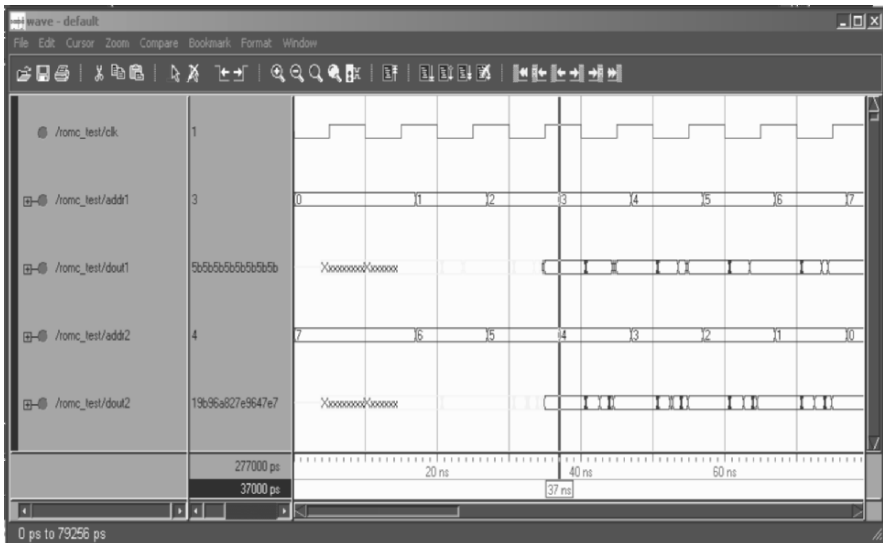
wave - default

File Edit Cursor Zoom Compare Bookmark Format Window

/romc_test/clk 1

/romc_test/addr1 3

0 1 2 3 4 5 6 7

/romc_test/dout1 5b5b5b5b5b5b5b5b

XxxxxxxxXxxxxxxx

/romc_test/addr2 4

7 6 5 4 3 2 1 0

/romc_test/dout2 19b96a827e9647e7

XxxxxxxxXxxxxxxx

277000 ps

37000 ps

20 ns

40 ns

60 ns

37 ns

0 ps to 79256 ps